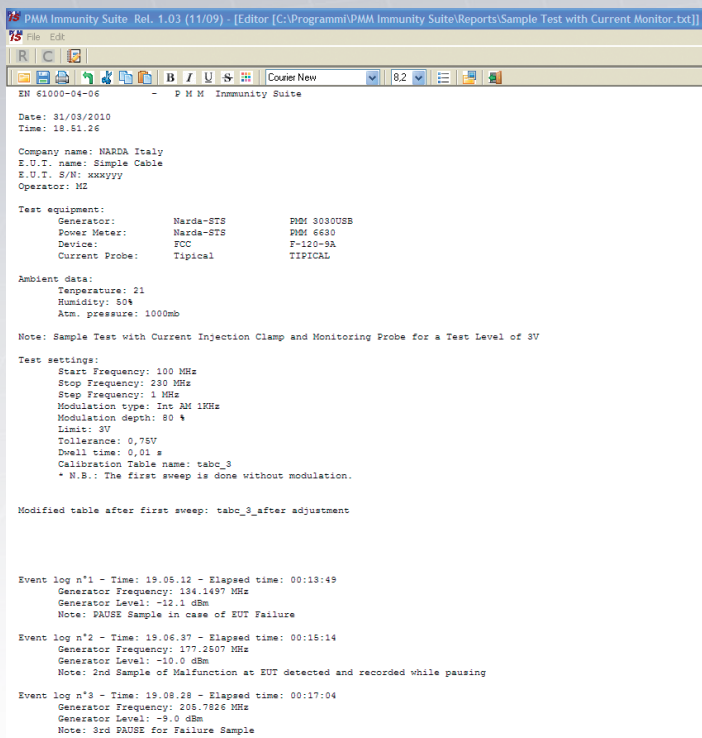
PMM Immunity Suite Rel. 1.03 (11/09) - [Editor [C:\Programmi\PMM Immunity Suite\Reports\Sample Test with Current Monitor.txt]]

File Edit

R C

B I U S Courier New 8,2

EN 61000-04-06 - P M M Inmmunity Suite

Date: 31/03/2010
Time: 18.51.26

Company name: NARDA Italy
E.U.T. name: Simple Cable
E.U.T. S/N: xxxyyy
Operator: MZ

Test equipment:
Generator: Narda-STS PMM 3030USB
Power Meter: Narda-STS PMM 6630
Device: FCC F-120-9A
Current Probe: Tipical TIPICAL

Ambient data:
Temperature: 21
Humidity: 50%
Atm. pressure: 1000mb

Note: Sample Test with Current Injection Clamp and Monitoring Probe for a Test Level of 3V

Test settings:
Start Frequency: 100 MHz
Stop Frequency: 230 MHz
Step Frequency: 1 MHz
Modulation type: Int AM 1KHz
Modulation depth: 80 %
Limit: 3V
Tollerance: 0,75V
Dwell time: 0,01 s
Calibration Table name: tabc_3
* N.B.: The first sweep is done without modulation.

Modified table after first sweep: tabc_3_after adjustment

Event log n°1 - Time: 19.05.12 - Elapsed time: 00:13:49
Generator Frequency: 134.1497 MHz
Generator Level: -12.1 dBm
Note: PAUSE Sample in case of EUT Failure

Event log n°2 - Time: 19.06.37 - Elapsed time: 00:15:14
Generator Frequency: 177.2507 MHz
Generator Level: -10.0 dBm
Note: 2nd Sample of Malfunction at EUT detected and recorded while pausing

Event log n°3 - Time: 19.08.28 - Elapsed time: 00:17:04
Generator Frequency: 205.7826 MHz
Generator Level: -9.0 dBm
Note: 3rd PAUSE for Failure Sample